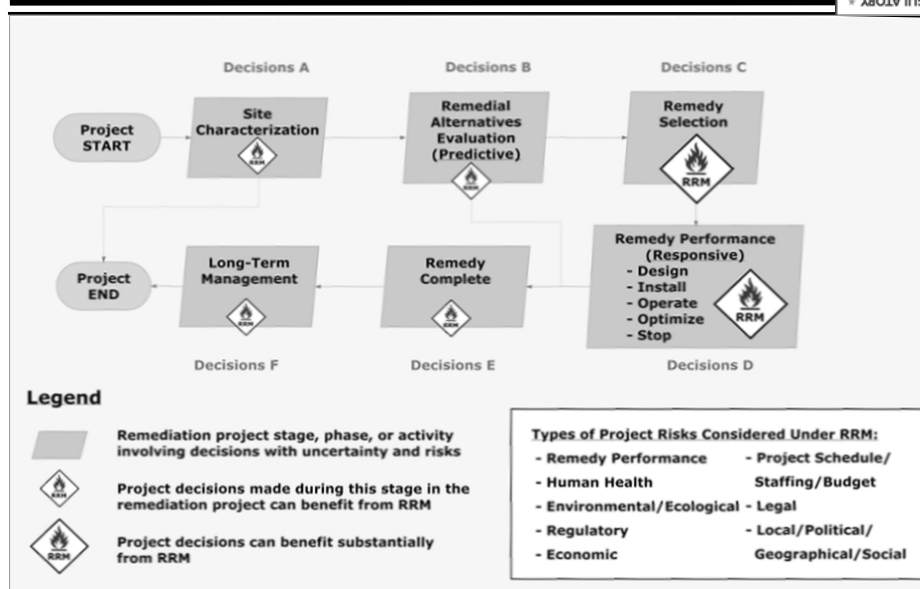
Decisions A

Decisions B

Decisions C

Project START

Site Characterization

RRM

Remedial Alternatives Evaluation (Predictive)

RRM

Remedy Selection

RRM

Project END

Long-Term Management

RRM

Remedy Complete

RRM

Remedy Performance (Responsive)
- Design
- Install
- Operate
- Optimize
- Stop

RRM

Decisions F

Decisions E

Decisions D

Legend

Remediation project stage, phase, or activity involving decisions with uncertainty and risks

RRM Project decisions made during this stage in the remediation project can benefit from RRM

RRM Project decisions can benefit substantially from RRM

Types of Project Risks Considered Under RRM:
- Remedy Performance
- Human Health
- Environmental/Ecological
- Regulatory
- Economic
- Project Schedule/ Staffing/Budget
- Legal
- Local/Political/ Geographical/Social